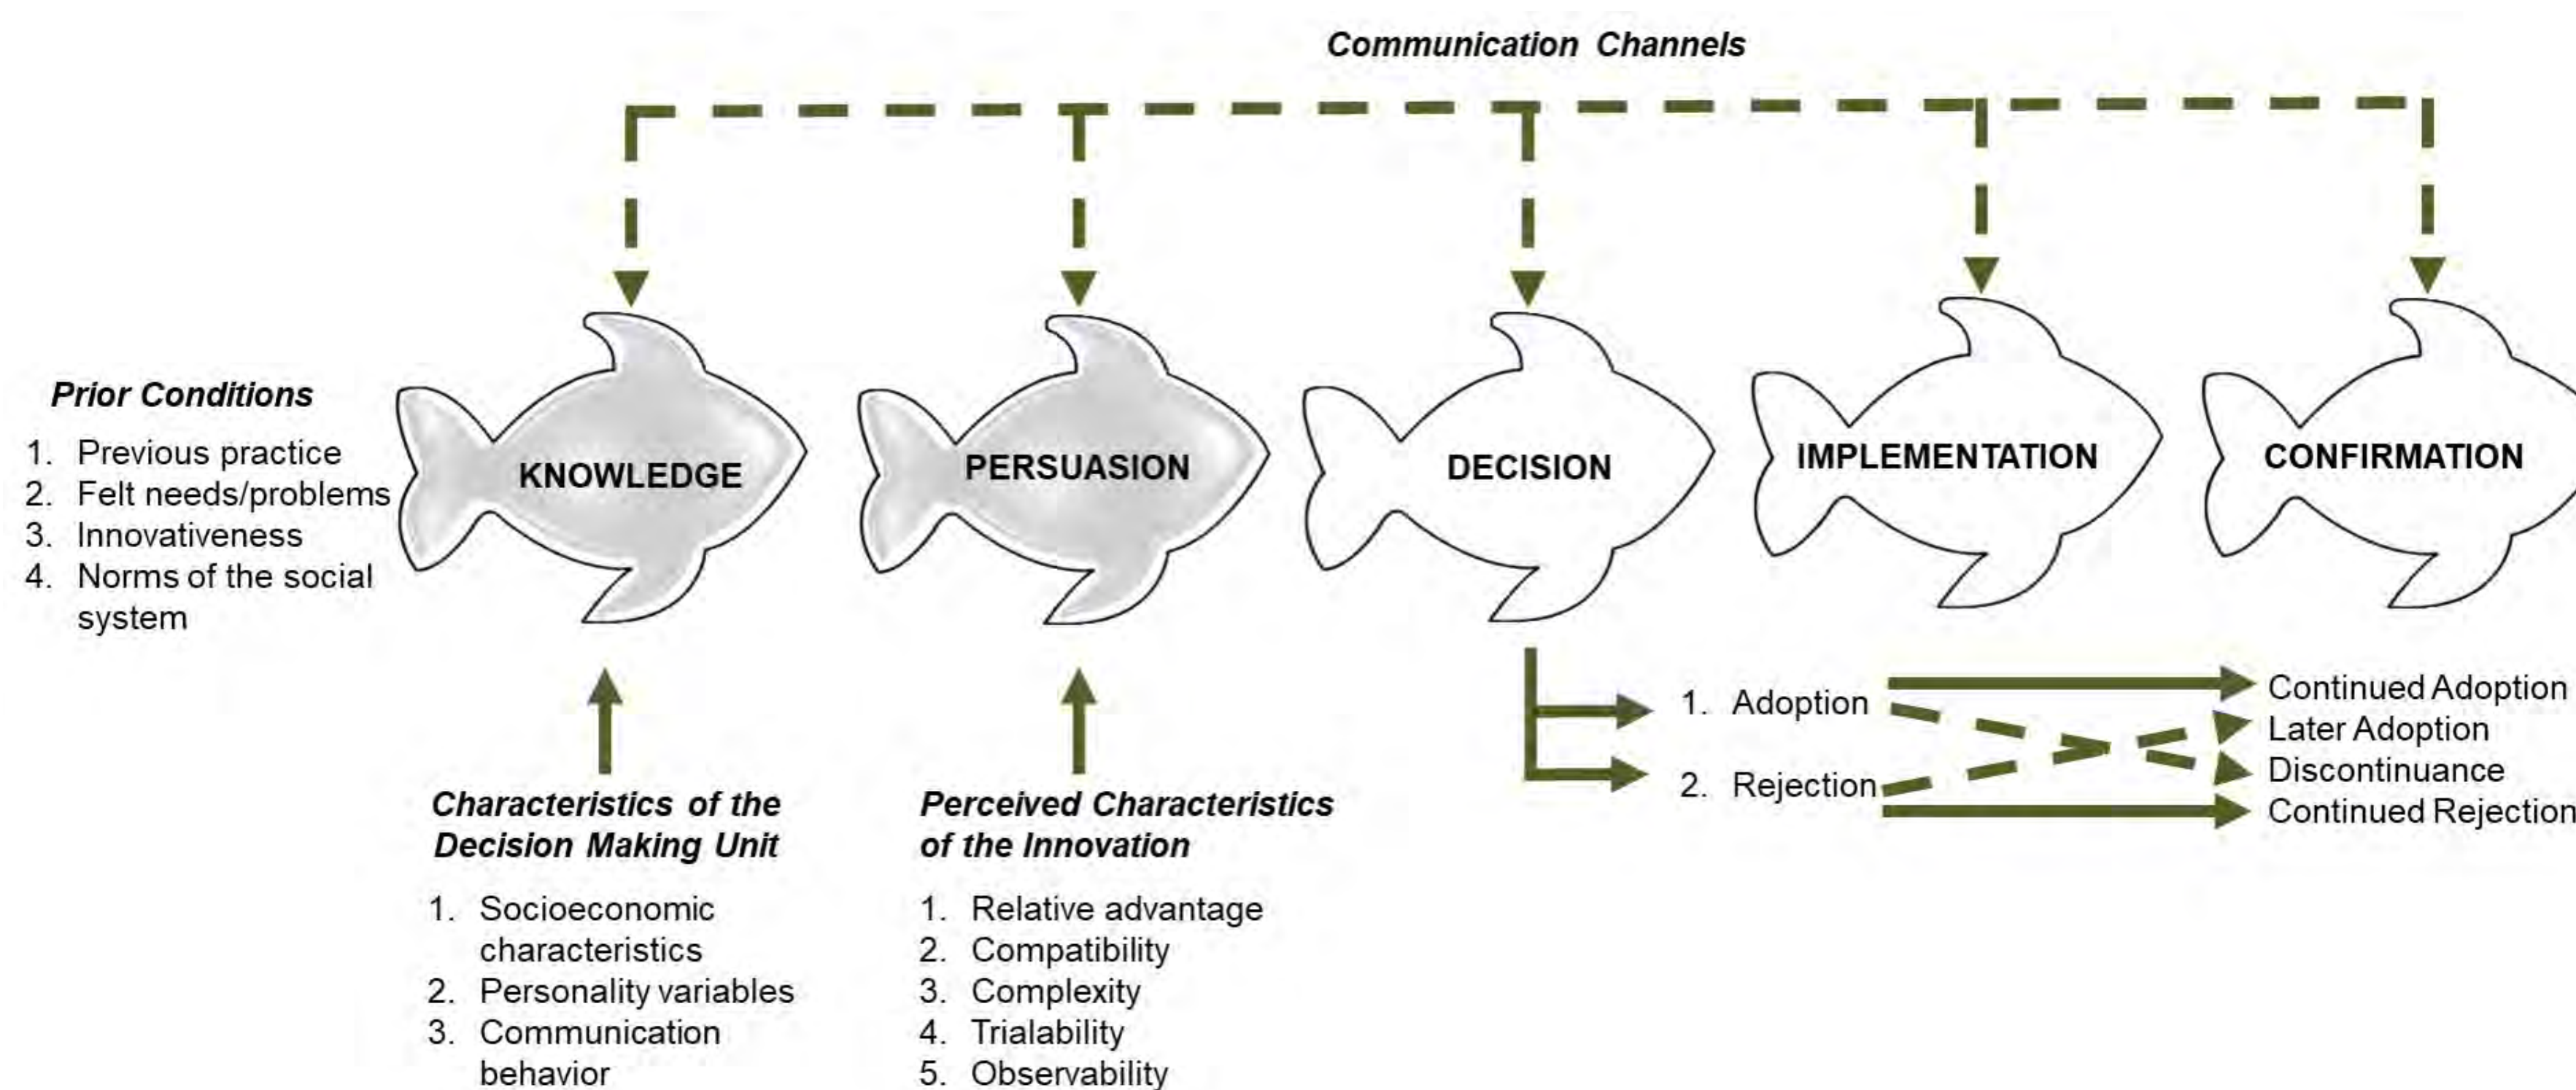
Communication Channels

Prior Conditions

1. Previous practice
2. Felt needs/problems
3. Innovativeness
4. Norms of the social system

KNOWLEDGE

PERSUASION

DECISION

IMPLEMENTATION

CONFIRMATION

1. Adoption
2. Rejection

Continued Adoption
Later Adoption
Discontinuance
Continued Rejection

Characteristics of the Decision Making Unit

1. Socioeconomic characteristics
2. Personality variables
3. Communication behavior

Perceived Characteristics of the Innovation

1. Relative advantage
2. Compatibility
3. Complexity
4. Trialability
5. Observability